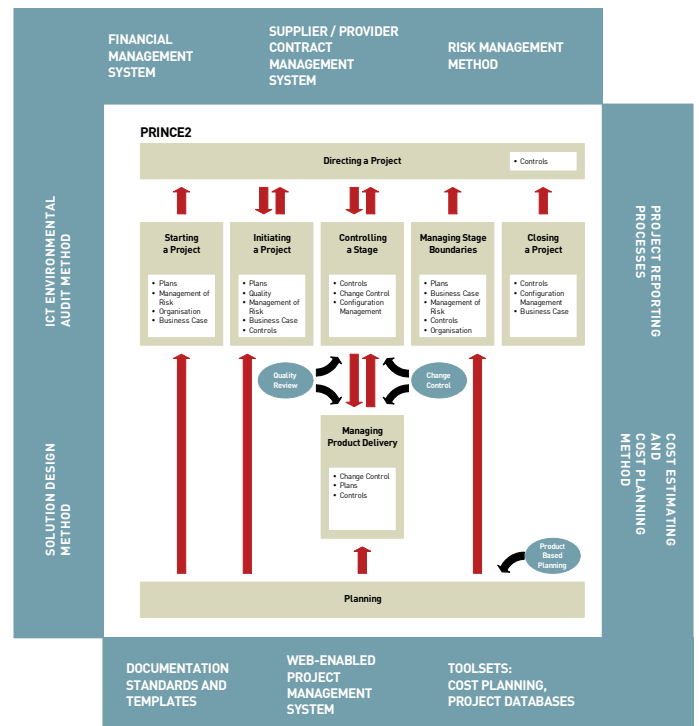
FINANCIAL MANAGEMENT SYSTEM

SUPPLIER / PROVIDER CONTRACT MANAGEMENT SYSTEM

RISK MANAGEMENT METHOD

ICT ENVIRONMENTAL AUDIT METHOD

SOLUTION DESIGN METHOD

PROJECT REPORTING PROCESSES

COST ESTIMATING AND COST PLANNING METHOD

PRINCE2

Directing a Project

• Controls

Starting a Project

• Plans
• Management of Risk
• Organisation
• Business Case

Initiating a Project

• Plans
• Quality
• Management of Risk
• Business Case
• Controls

Controlling a Stage

• Controls
• Change Control
• Configuration Management

Managing Stage Boundaries

• Plans
• Business Case
• Management of Risk
• Controls
• Organisation

Closing a Project

• Controls
• Configuration Management
• Business Case

Quality Review

Change Control

Managing Product Delivery

• Change Control
• Plans
• Controls

Product Based Planning

Planning

DOCUMENTATION STANDARDS AND TEMPLATES

WEB-ENABLED PROJECT MANAGEMENT SYSTEM

TOOLSETS: COST PLANNING, PROJECT DATABASES